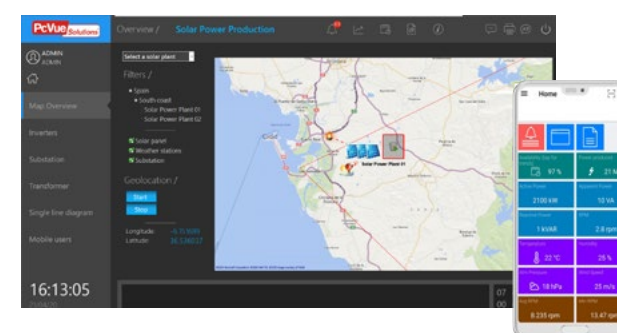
PcVue Solutions

Overview / Solar Power Production

ADMIN
ADMIN

Map Overview

Inverters

Substation

Transformer

Single line diagram

Mobile users

16:13:05

Select a solar plant

Filters /

Spain
South coast
Solar Power Plant 01
Solar Power Plant 02

Solar panel
Weather stations
Substation

Geolocation /

Start
Stop

Longitude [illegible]
Latitude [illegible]

Cadiz

Solar Power Plant 01

Home

97 %
21 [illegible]

Active Power
2100 kW

Apparent Power
10 VA

Reactive Power
1 kVAR

2.8 rpm

Temperature
22 °C

Humidity
25 %

18 hPa

25 m/s

8.235 rpm

13.47 rpm